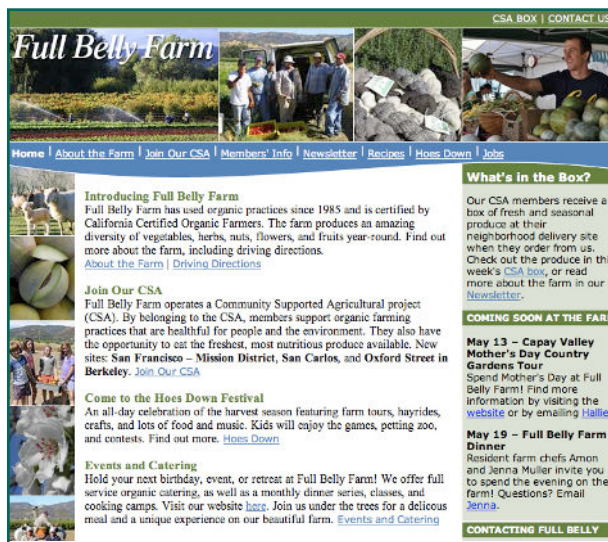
CSA BOX | CONTACT US

Full Belly Farm

Home | About the Farm | Join Our CSA | Members' Info | Newsletter | Recipes | Hoes Down | Jobs

Introducing Full Belly Farm
Full Belly Farm has used organic practices since 1985 and is certified by California Certified Organic Farmers. The farm produces an amazing diversity of vegetables, herbs, nuts, flowers, and fruits year-round. Find out more about the farm, including driving directions.
About the Farm | Driving Directions

Join Our CSA
Full Belly Farm operates a Community Supported Agricultural project (CSA). By belonging to the CSA, members support organic farming practices that are healthful for people and the environment. They also have the opportunity to eat the freshest, most nutritious produce available. New sites: San Francisco – Mission District, San Carlos, and Oxford Street in Berkeley. Join Our CSA

Come to the Hoes Down Festival
An all-day celebration of the harvest season featuring farm tours, hayrides, crafts, and lots of food and music. Kids will enjoy the games, petting zoo, and contests. Find out more. Hoes Down

Events and Catering
Hold your next birthday, event, or retreat at Full Belly Farm! We offer full service organic catering, as well as a monthly dinner series, classes, and cooking camps. Visit our website here. Join us under the trees for a delicous meal and a unique experience on our beautiful farm. Events and Catering

What's in the Box?
Our CSA members receive a box of fresh and seasonal produce at their neighborhood delivery site when they order from us. Check out the produce in thi week's CSA box, or read more about the farm in our Newsletter.

COMING SOON AT THE FAR

May 13 – Capay Valley Mother's Day Country Gardens Tour
Spend Mother's Day at Full Belly Farm! Find more information by visiting the website or by emailing Hallie

May 19 – Full Belly Farm Dinner
Resident farm chefs Amon and Jenna Muller invite you to spend the evening on the farm! Questions? Email Jenna.

CONTACTING FULL BELLY